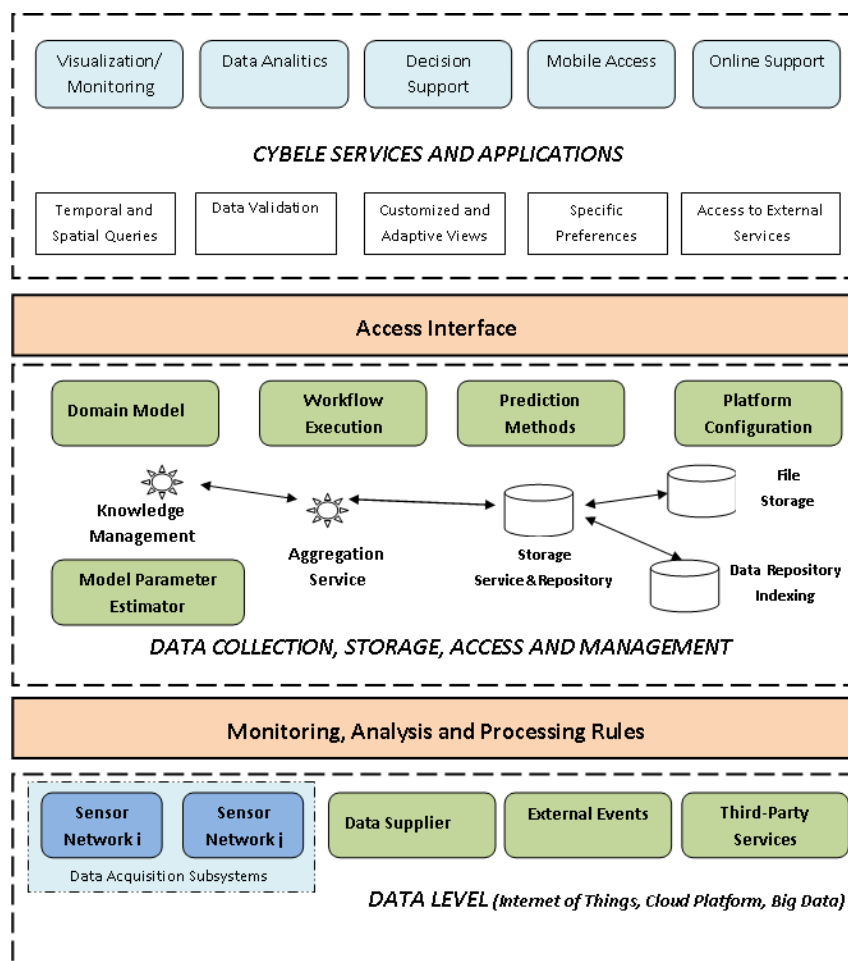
Visualization/ Monitoring

Data Analitics

Decision Support

Mobile Access

Online Support

CYBELE SERVICES AND APPLICATIONS

Temporal and Spatial Queries

Data Validation

Customized and Adaptive Views

Specific Preferences

Access to External Services

Access Interface

Domain Model

Workflow Execution

Prediction Methods

Platform Configuration

Knowledge Management

Aggregation Service

Storage Service&Repository

File Storage

Data Repository Indexing

Model Parameter Estimator

DATA COLLECTION, STORAGE, ACCESS AND MANAGEMENT

Monitoring, Analysis and Processing Rules

Sensor Network i

Sensor Network j

Data Acquisition Subsystems

Data Supplier

External Events

Third-Party Services

DATA LEVEL (Internet of Things, Cloud Platform, Big Data)